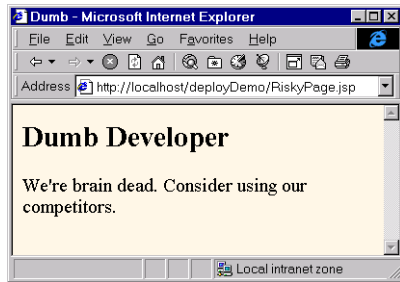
Dumb - Microsoft Internet Explorer

File Edit View Go Favorites Help

Address http://localhost/deployDemo/RiskyPage.jsp

Dumb Developer

We're brain dead. Consider using our competitors.

Local intranet zone